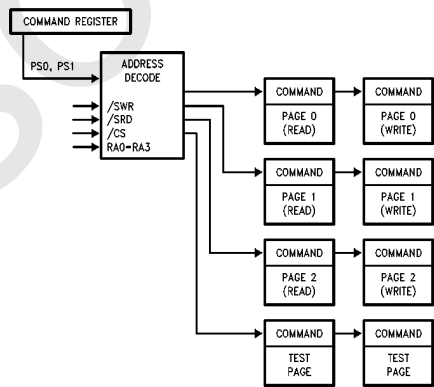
COMMAND REGISTER

PS0, PS1

ADDRESS DECODE

/SWR
/SRD
/CS
RA0–RA3

COMMAND
PAGE 0
(READ)

COMMAND
PAGE 0
(WRITE)

COMMAND
PAGE 1
(READ)

COMMAND
PAGE 1
(WRITE)

COMMAND
PAGE 2
(READ)

COMMAND
PAGE 2
(WRITE)

COMMAND
TEST
PAGE

COMMAND
TEST
PAGE